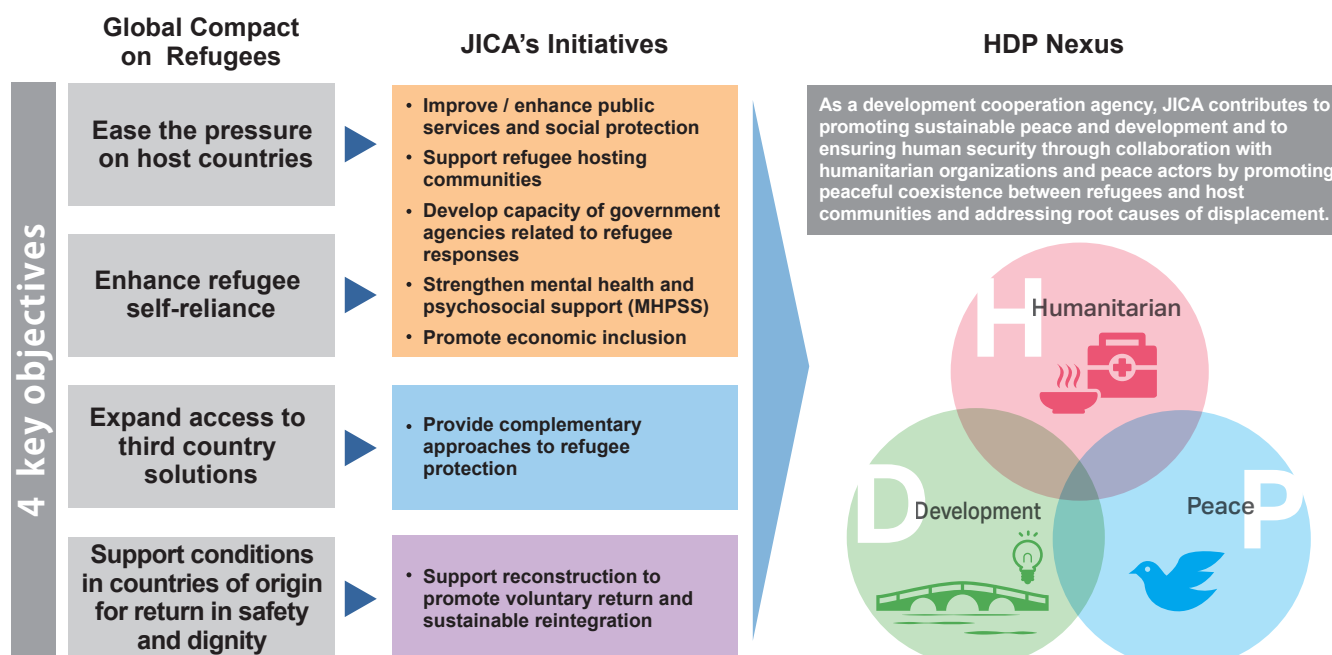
Global Compact on Refugees

JICA's Initiatives

HDP Nexus

4 key objectives

Ease the pressure on host countries

Enhance refugee self-reliance

Expand access to third country solutions

Support conditions in countries of origin for return in safety and dignity

• Improve / enhance public services and social protection
• Support refugee hosting communities
• Develop capacity of government agencies related to refugee responses
• Strengthen mental health and psychosocial support (MHPSS)
• Promote economic inclusion

• Provide complementary approaches to refugee protection

• Support reconstruction to promote voluntary return and sustainable reintegration

As a development cooperation agency, JICA contributes to promoting sustainable peace and development and to ensuring human security through collaboration with humanitarian organizations and peace actors by promoting peaceful coexistence between refugees and host communities and addressing root causes of displacement.

H Humanitarian

D Development

Peace P